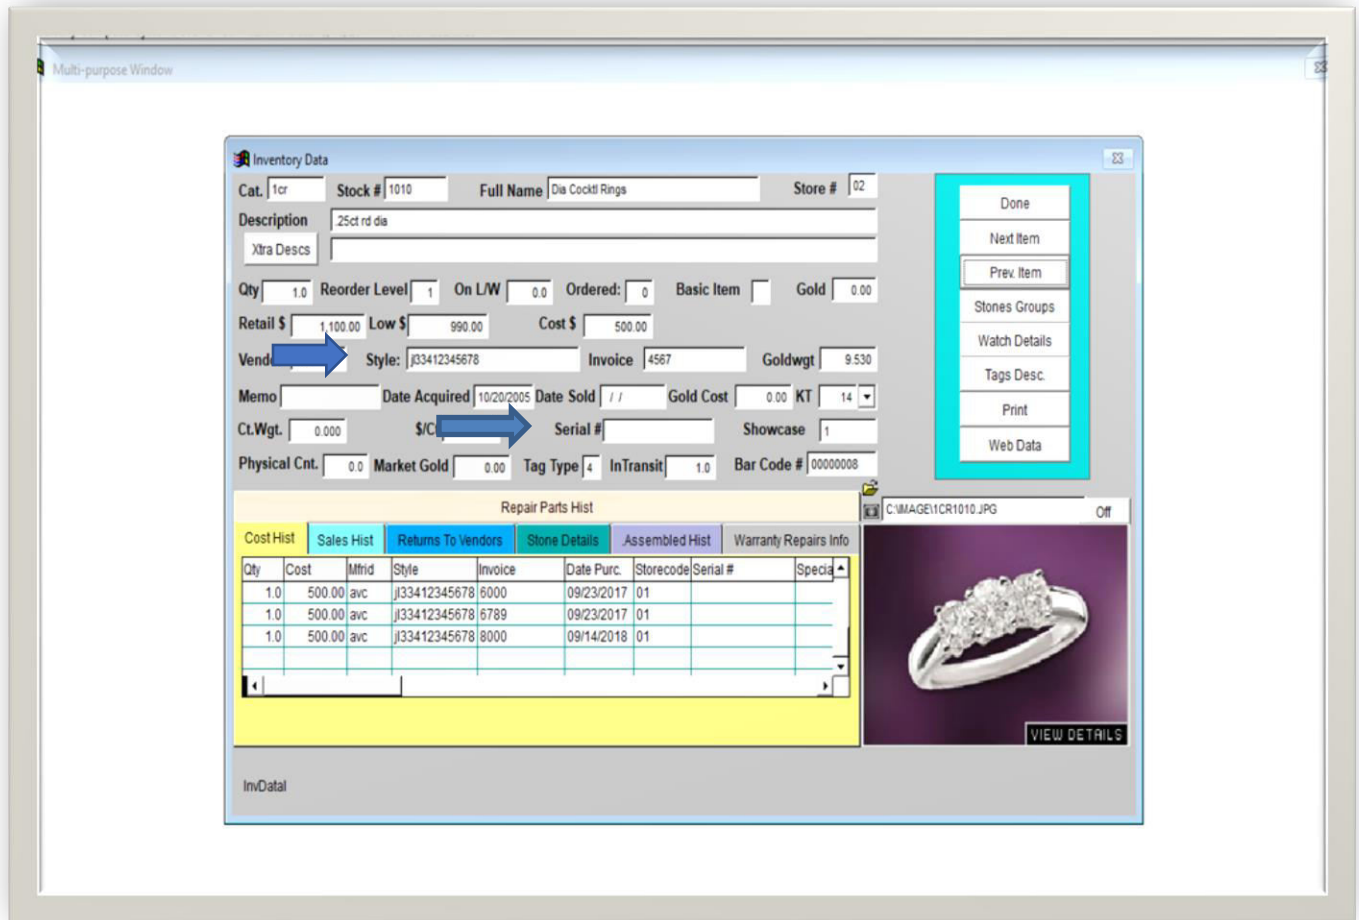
Multi-purpose Window

Inventory Data

Cat. 1cr Stock # 1010 Full Name Dia Cocktl Rings Store # 02

Description .25ct rd dia

Xtra Descs

Qty 1.0 Reorder Level 1 On L/W 0.0 Ordered: 0 Basic Item Gold 0.00

Retail $ 1,100.00 Low $ 990.00 Cost $ 500.00

Vend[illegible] Style: j33412345678 Invoice 4567 Goldwgt 9.530

Memo Date Acquired 10/20/2005 Date Sold / / Gold Cost 0.00 KT 14

Ct.Wgt. 0.000 $/C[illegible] Serial # Showcase 1

Physical Cnt. 0.0 Market Gold 0.00 Tag Type 4 InTransit 1.0 Bar Code # 00000008

Done
Next Item
Prev. Item
Stones Groups
Watch Details
Tags Desc.
Print
Web Data

Repair Parts Hist

Cost Hist | Sales Hist | Returns To Vendors | Stone Details | Assembled Hist | Warranty Repairs Info

| Qty | Cost | Mfrid | Style | Invoice | Date Purc. | Storecode | Serial # | Specia |
|---|---|---|---|---|---|---|---|---|
| 1.0 | 500.00 | avc | j33412345678 | 6000 | 09/23/2017 | 01 | | |
| 1.0 | 500.00 | avc | j33412345678 | 6789 | 09/23/2017 | 01 | | |
| 1.0 | 500.00 | avc | j33412345678 | 8000 | 09/14/2018 | 01 | | |

C:\MAGE\1CR1010.JPG Off

VIEW DETAILS

InvData1